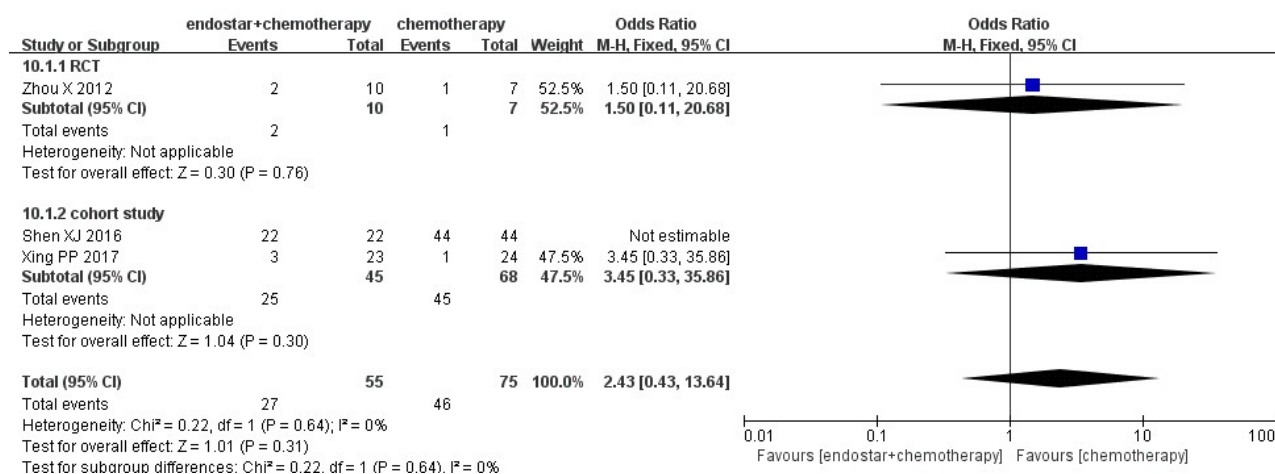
| | endostar+chemotherapy | | chemotherapy | | | Odds Ratio |
|---|---|---|---|---|---|---|
| Study or Subgroup | Events | Total | Events | Total | Weight | M-H, Fixed, 95% CI |
| **10.1.1 RCT** | | | | | | |
| Zhou X 2012 | 2 | 10 | 1 | 7 | 52.5% | 1.50 [0.11, 20.68] |
| **Subtotal (95% CI)** | | **10** | | **7** | **52.5%** | **1.50 [0.11, 20.68]** |
| Total events | 2 | | 1 | | | |
| Heterogeneity: Not applicable | | | | | | |
| Test for overall effect: Z = 0.30 (P = 0.76) | | | | | | |
| **10.1.2 cohort study** | | | | | | |
| Shen XJ 2016 | 22 | 22 | 44 | 44 | | Not estimable |
| Xing PP 2017 | 3 | 23 | 1 | 24 | 47.5% | 3.45 [0.33, 35.86] |
| **Subtotal (95% CI)** | | **45** | | **68** | **47.5%** | **3.45 [0.33, 35.86]** |
| Total events | 25 | | 45 | | | |
| Heterogeneity: Not applicable | | | | | | |
| Test for overall effect: Z = 1.04 (P = 0.30) | | | | | | |
| **Total (95% CI)** | | **55** | | **75** | **100.0%** | **2.43 [0.43, 13.64]** |
| Total events | 27 | | 46 | | | |
| Heterogeneity: Chi² = 0.22, df = 1 (P = 0.64); I² = 0% | | | | | | |
| Test for overall effect: Z = 1.01 (P = 0.31) | | | | | | |
| Test for subgroup differences: Chi² = 0.22, df = 1 (P = 0.64), I² = 0% | | | | | | |

Odds Ratio
M-H, Fixed, 95% CI

0.01 0.1 1 10 100
Favours [endostar+chemotherapy] Favours [chemotherapy]